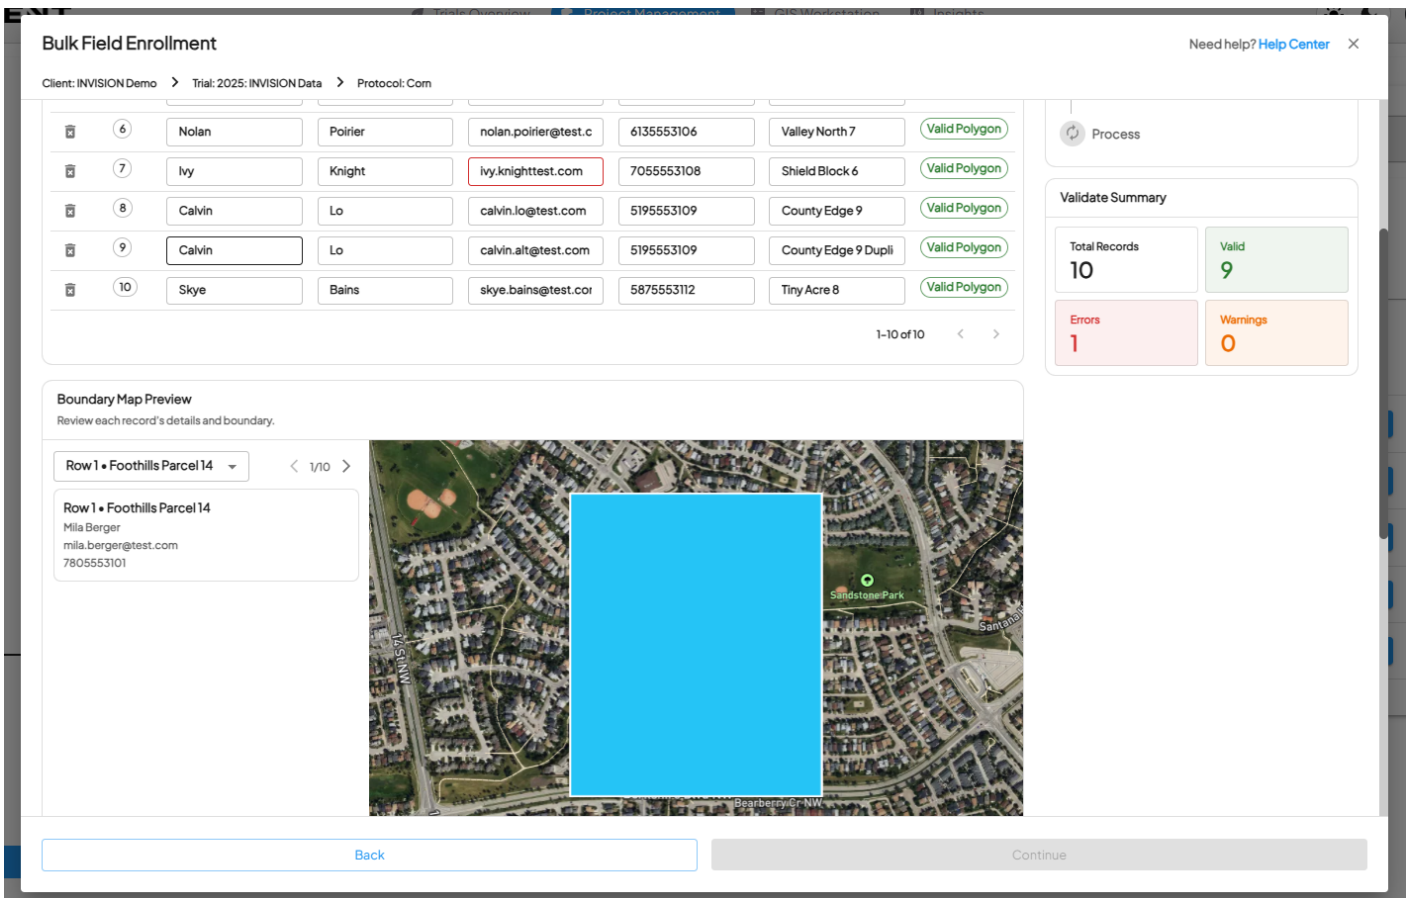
Bulk Field Enrollment

Need help? Help Center ×

Client: INVISION Demo > Trial: 2025: INVISION Data > Protocol: Corn

| | | | | | | | |
|---|---|---|---|---|---|---|---|
| | 6 | Nolan | Poirier | nolan.poirier@test.c | 6135553106 | Valley North 7 | Valid Polygon |
| | 7 | Ivy | Knight | ivy.knighttest.com | 7055553108 | Shield Block 6 | Valid Polygon |
| | 8 | Calvin | Lo | calvin.lo@test.com | 5195553109 | County Edge 9 | Valid Polygon |
| | 9 | Calvin | Lo | calvin.alt@test.com | 5195553109 | County Edge 9 Dupli | Valid Polygon |
| | 10 | Skye | Bains | skye.bains@test.cor | 5875553112 | Tiny Acre 8 | Valid Polygon |

1–10 of 10

Process

Validate Summary

Total Records
10

Valid
9

Errors
1

Warnings
0

Boundary Map Preview
Review each record's details and boundary.

Row 1 • Foothills Parcel 14

1/10

Row 1 • Foothills Parcel 14
Mila Berger
mila.berger@test.com
7805553101

Sandstone Park
Santana
14 St NW
Bearberry Cr NW

Back

Continue